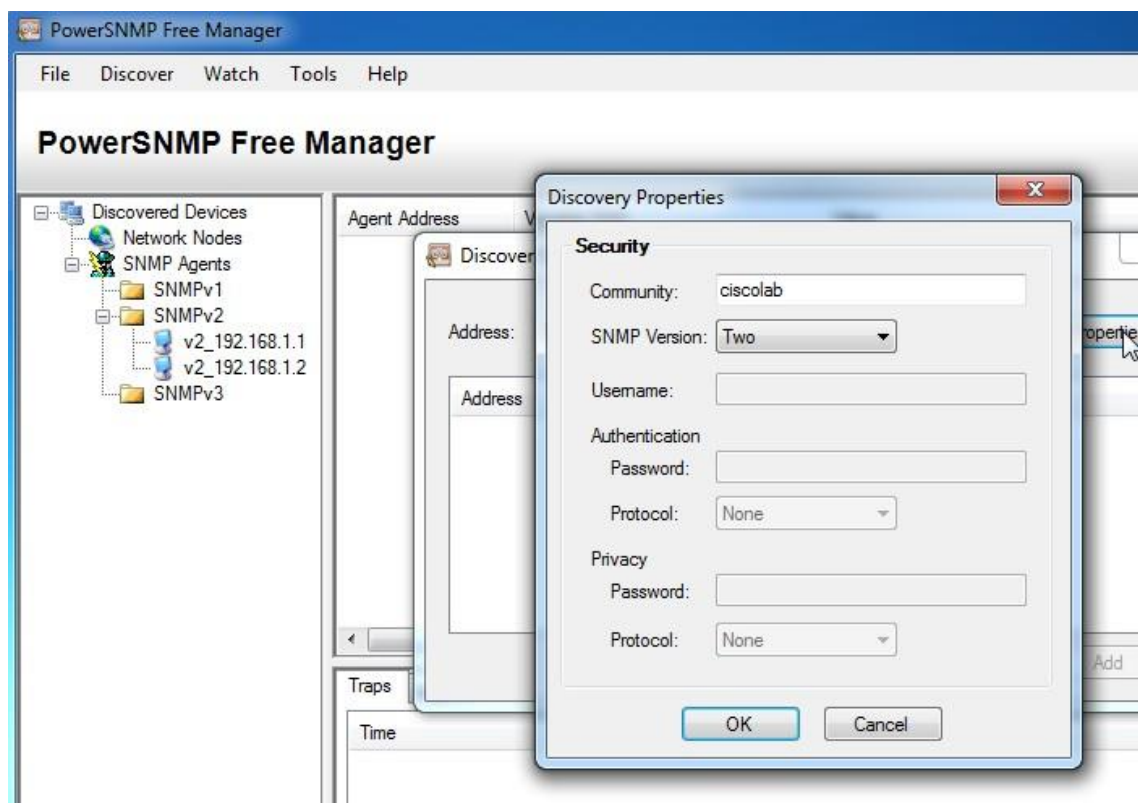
PowerSNMP Free Manager

File Discover Watch Tools Help

PowerSNMP Free Manager

Discovered Devices
Network Nodes
SNMP Agents
SNMPv1
SNMPv2
v2_192.168.1.1
v2_192.168.1.2
SNMPv3

Agent Address V

Discover

Address:

Address

Traps

Time

roperties

Add

Discovery Properties

Security

Community: ciscolab

SNMP Version: Two

Username:

Authentication

Password:

Protocol: None

Privacy

Password:

Protocol: None

OK Cancel